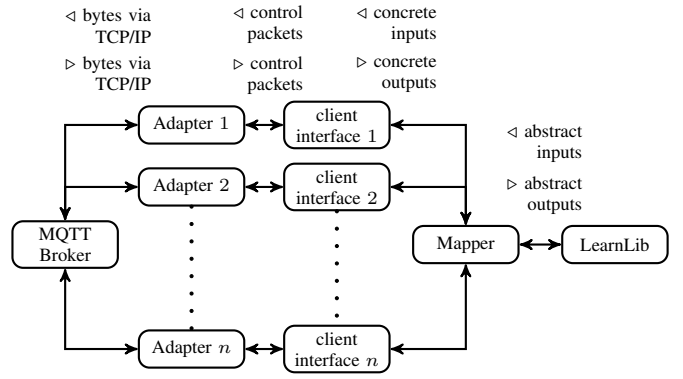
◁ bytes via TCP/IP

▷ bytes via TCP/IP

◁ control packets

▷ control packets

◁ concrete inputs

▷ concrete outputs

Adapter 1

client interface 1

Adapter 2

client interface 2

◁ abstract inputs

▷ abstract outputs

MQTT Broker

Mapper

LearnLib

Adapter $n$

client interface $n$